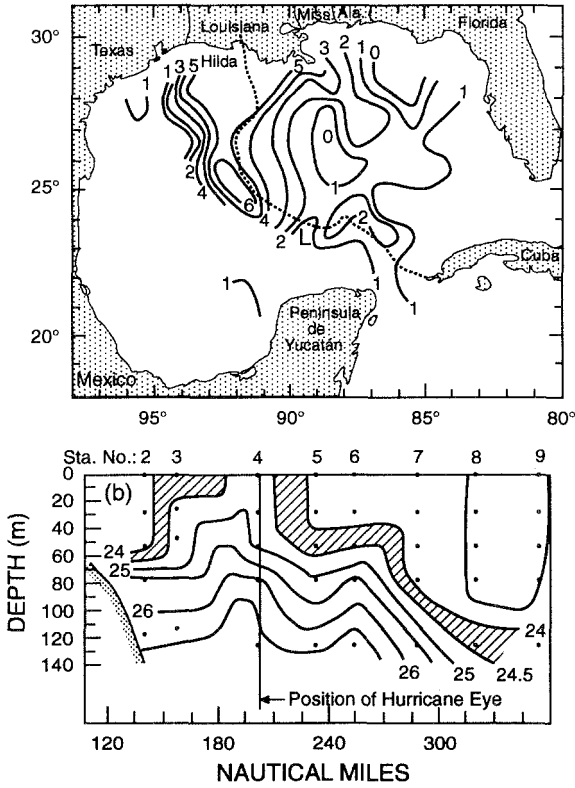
30°
25°
20°
95°
90°
85°
80°
Texas
Louisiana
Miss Ala.
Florida
Hilda
Cuba
Peninsula de Yucatán
Mexico
1 3 5
1
3 2 1 0
1
5
0
2
4
6
4
1
2
L
2
1
1
1

Sta. No.: 2 3 4 5 6 7 8 9
(b)
0
20
40
60
80
100
120
140
DEPTH (m)
24
25
26
24
26 25 24.5
Position of Hurricane Eye
120 180 240 300
NAUTICAL MILES